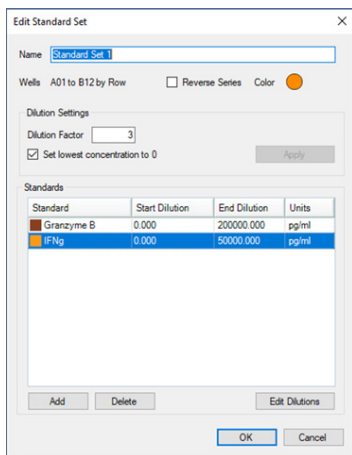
Edit Standard Set

×

Name Standard Set 1

Wells A01 to B12 by Row

Reverse Series

Color

Dilution Settings

Dilution Factor 3

Set lowest concentration to 0

Apply

Standards

| Standard | Start Dilution | End Dilution | Units |
|---|---|---|---|
| Granzyme B | 0.000 | 200000.000 | pg/ml |
| IFNg | 0.000 | 50000.000 | pg/ml |

Add

Delete

Edit Dilutions

OK

Cancel